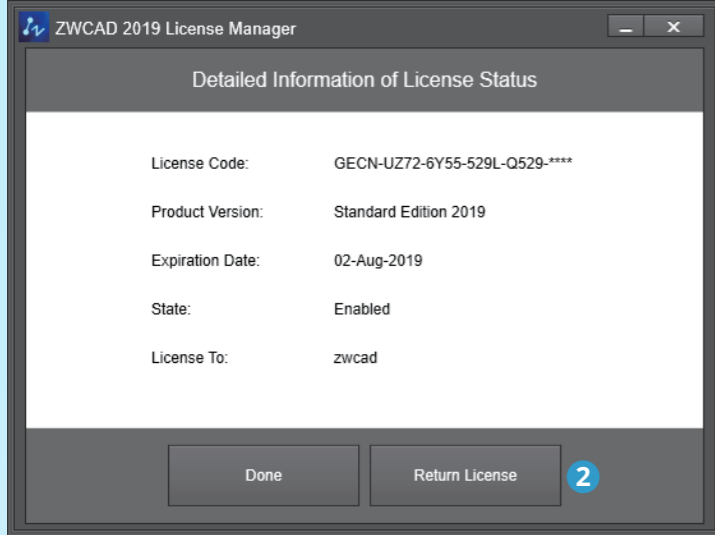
ZWCAD 2019 License Manager

Detailed Information of License Status

| | |
|---|---|
| License Code: | GECN-UZ72-6Y55-529L-Q529-**** |
| Product Version: | Standard Edition 2019 |
| Expiration Date: | 02-Aug-2019 |
| State: | Enabled |
| License To: | zwcad |

Done

Return License

2